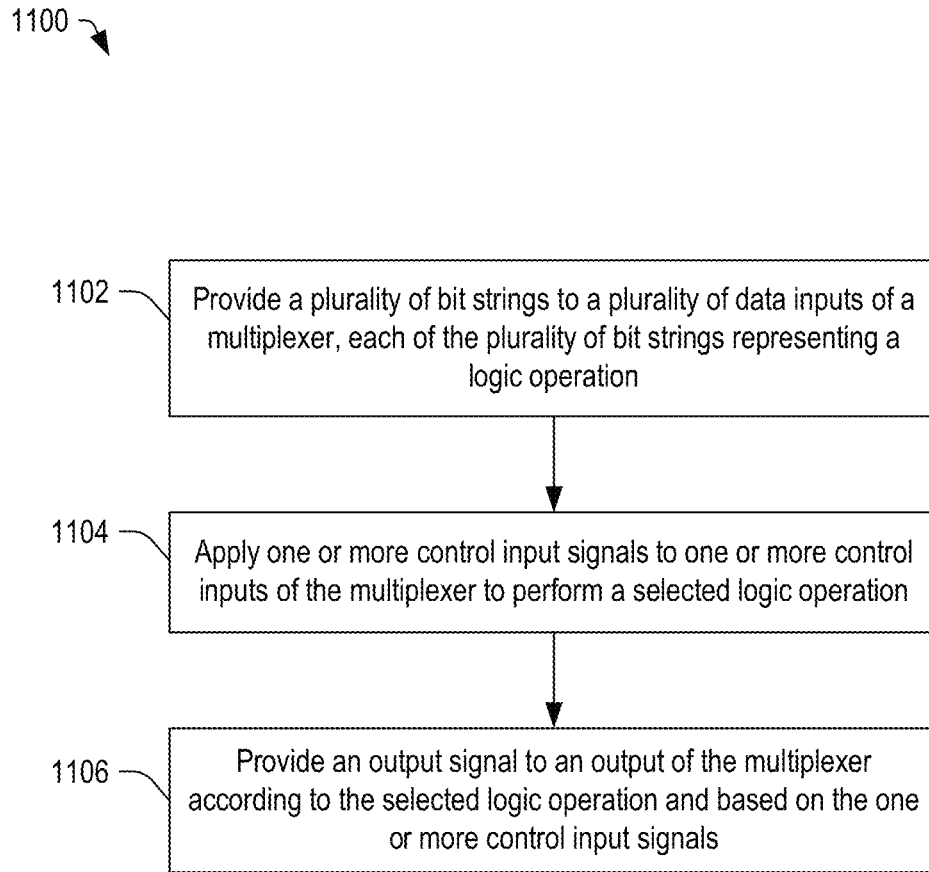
1100

1102

Provide a plurality of bit strings to a plurality of data inputs of a multiplexer, each of the plurality of bit strings representing a logic operation

1104

Apply one or more control input signals to one or more control inputs of the multiplexer to perform a selected logic operation

1106

Provide an output signal to an output of the multiplexer according to the selected logic operation and based on the one or more control input signals